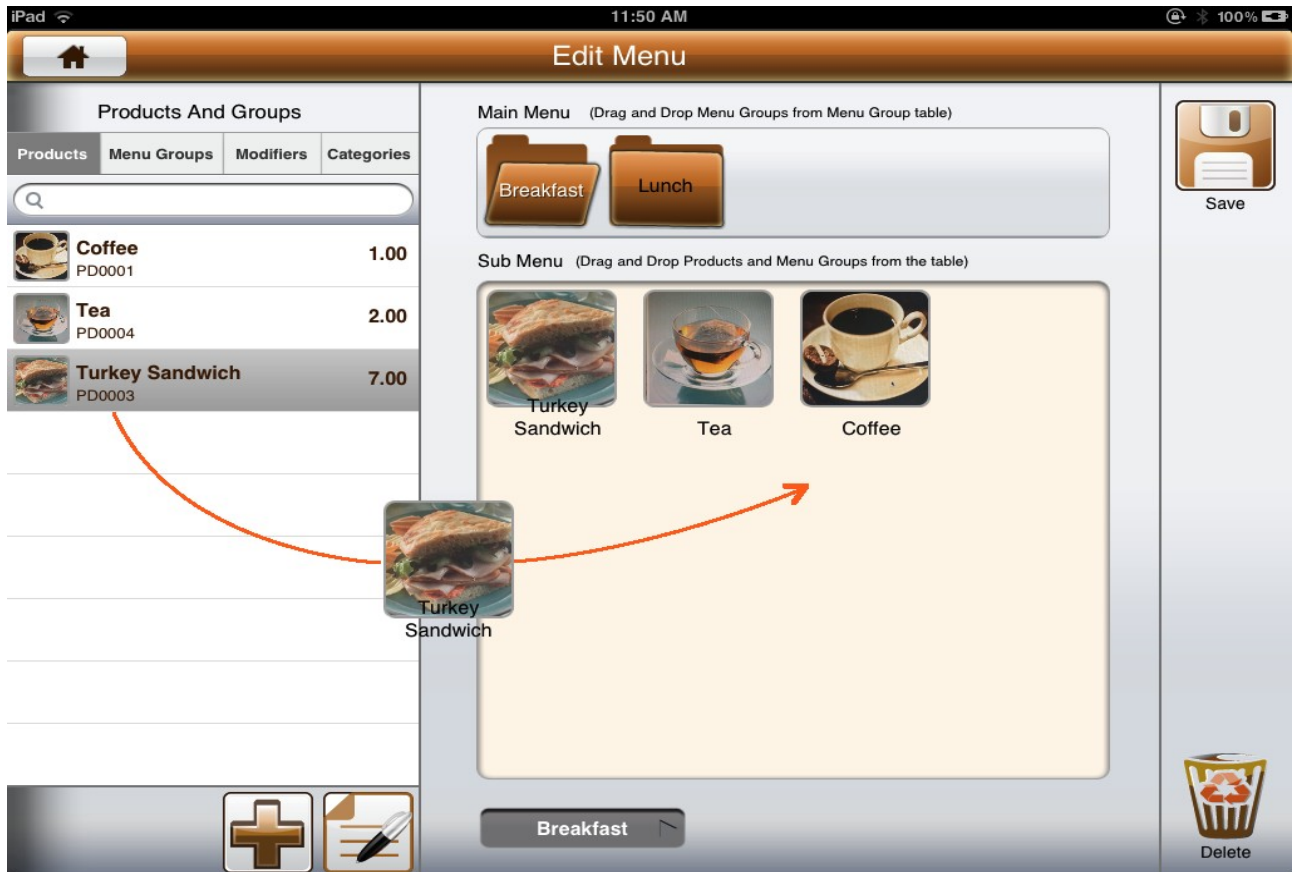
iPad 11:50 AM 100%

Edit Menu

Products And Groups

| Products | Menu Groups | Modifiers | Categories |
|---|---|---|---|

Coffee
PD0001
1.00

Tea
PD0004
2.00

Turkey Sandwich
PD0003
7.00

Main Menu (Drag and Drop Menu Groups from Menu Group table)

Breakfast
Lunch

Sub Menu (Drag and Drop Products and Menu Groups from the table)

Turkey Sandwich
Tea
Coffee

Turkey Sandwich

Breakfast

Save

Delete